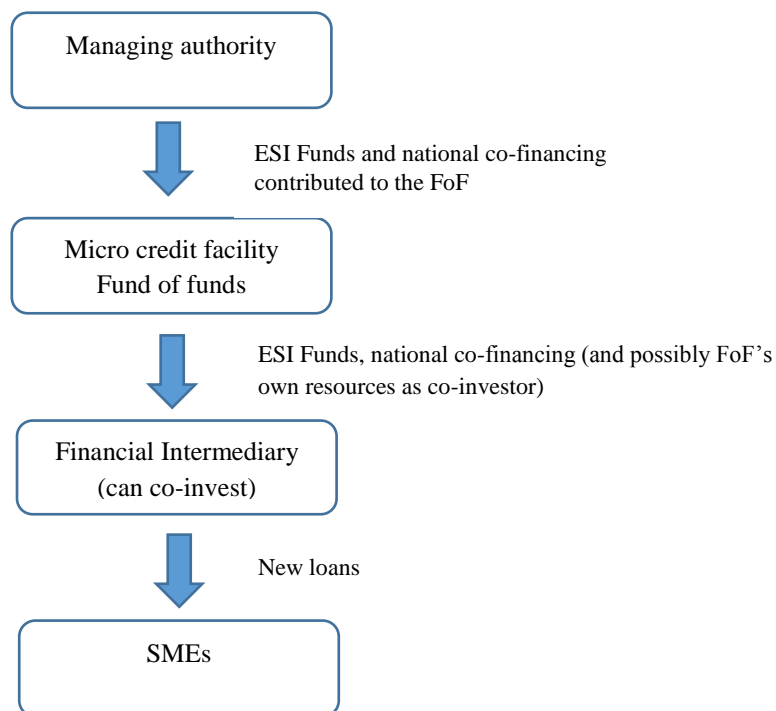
Managing authority

ESI Funds and national co-financing contributed to the FoF

Micro credit facility
Fund of funds

ESI Funds, national co-financing (and possibly FoF's own resources as co-investor)

Financial Intermediary
(can co-invest)

New loans

SMEs